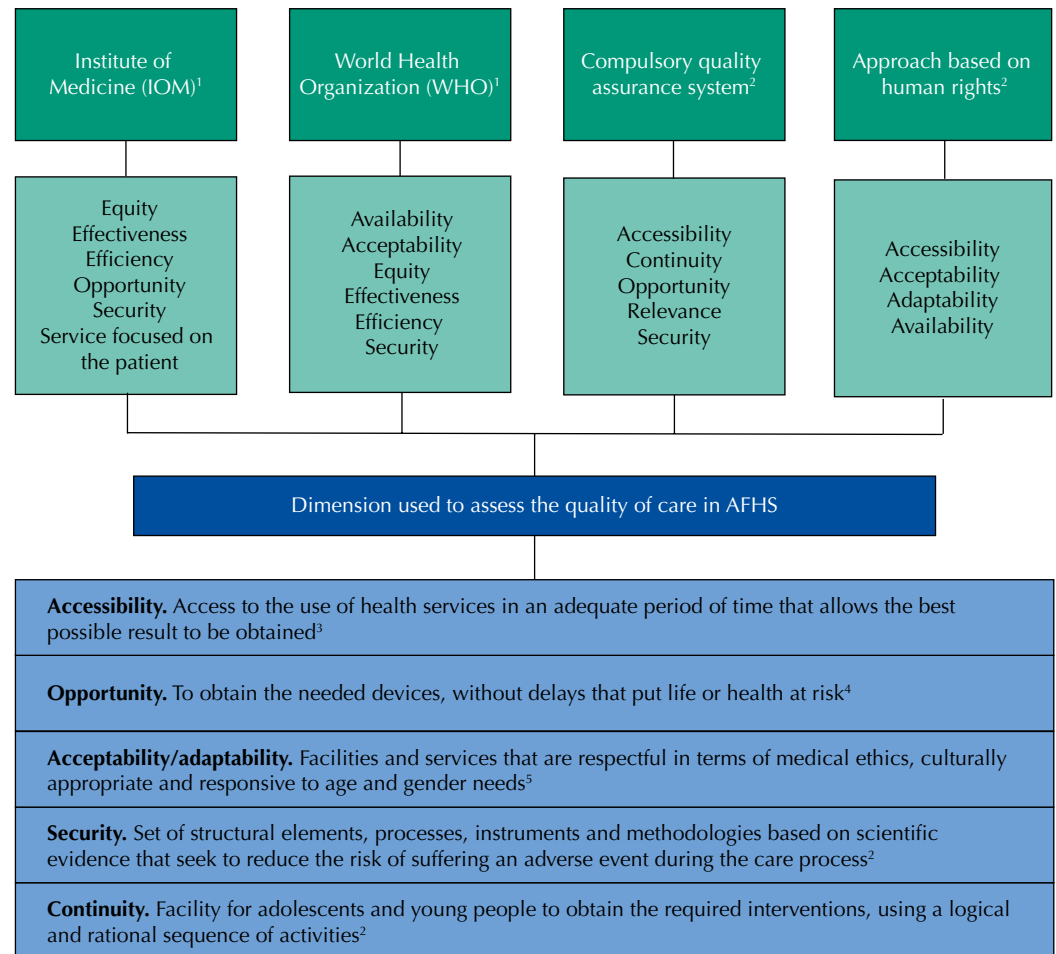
Institute of Medicine (IOM)$^1$

World Health Organization (WHO)$^1$

Compulsory quality assurance system$^2$

Approach based on human rights$^2$

Equity
Effectiveness
Efficiency
Opportunity
Security
Service focused on the patient

Availability
Acceptability
Equity
Effectiveness
Efficiency
Security

Accessibility
Continuity
Opportunity
Relevance
Security

Accessibility
Acceptability
Adaptability
Availability

Dimension used to assess the quality of care in AFHS

**Accessibility.** Access to the use of health services in an adequate period of time that allows the best possible result to be obtained$^3$

**Opportunity.** To obtain the needed devices, without delays that put life or health at risk$^4$

**Acceptability/adaptability.** Facilities and services that are respectful in terms of medical ethics, culturally appropriate and responsive to age and gender needs$^5$

**Security.** Set of structural elements, processes, instruments and methodologies based on scientific evidence that seek to reduce the risk of suffering an adverse event during the care process$^2$

**Continuity.** Facility for adolescents and young people to obtain the required interventions, using a logical and rational sequence of activities$^2$